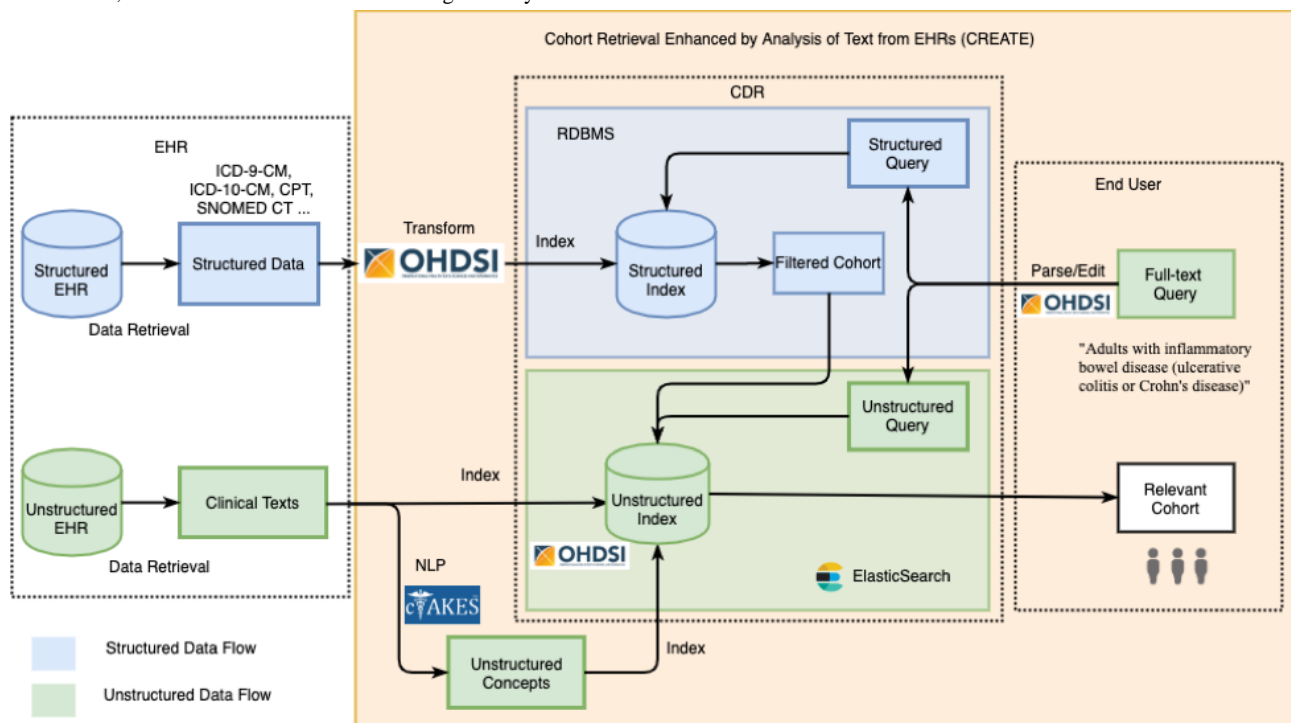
Cohort Retrieval Enhanced by Analysis of Text from EHRs (CREATE)

EHR

ICD-9-CM, ICD-10-CM, CPT, SNOMED CT ...

Structured EHR

Structured Data

Data Retrieval

Unstructured EHR

Clinical Texts

Data Retrieval

Transform

OHDSI

CDR

RDBMS

Structured Query

Index

Structured Index

Filtered Cohort

Unstructured Query

Index

Unstructured Index

OHDSI

ElasticSearch

NLP

cTAKES

Unstructured Concepts

Index

End User

Parse/Edit

OHDSI

Full-text Query

"Adults with inflammatory bowel disease (ulcerative colitis or Crohn's disease)"

Relevant Cohort

Structured Data Flow

Unstructured Data Flow